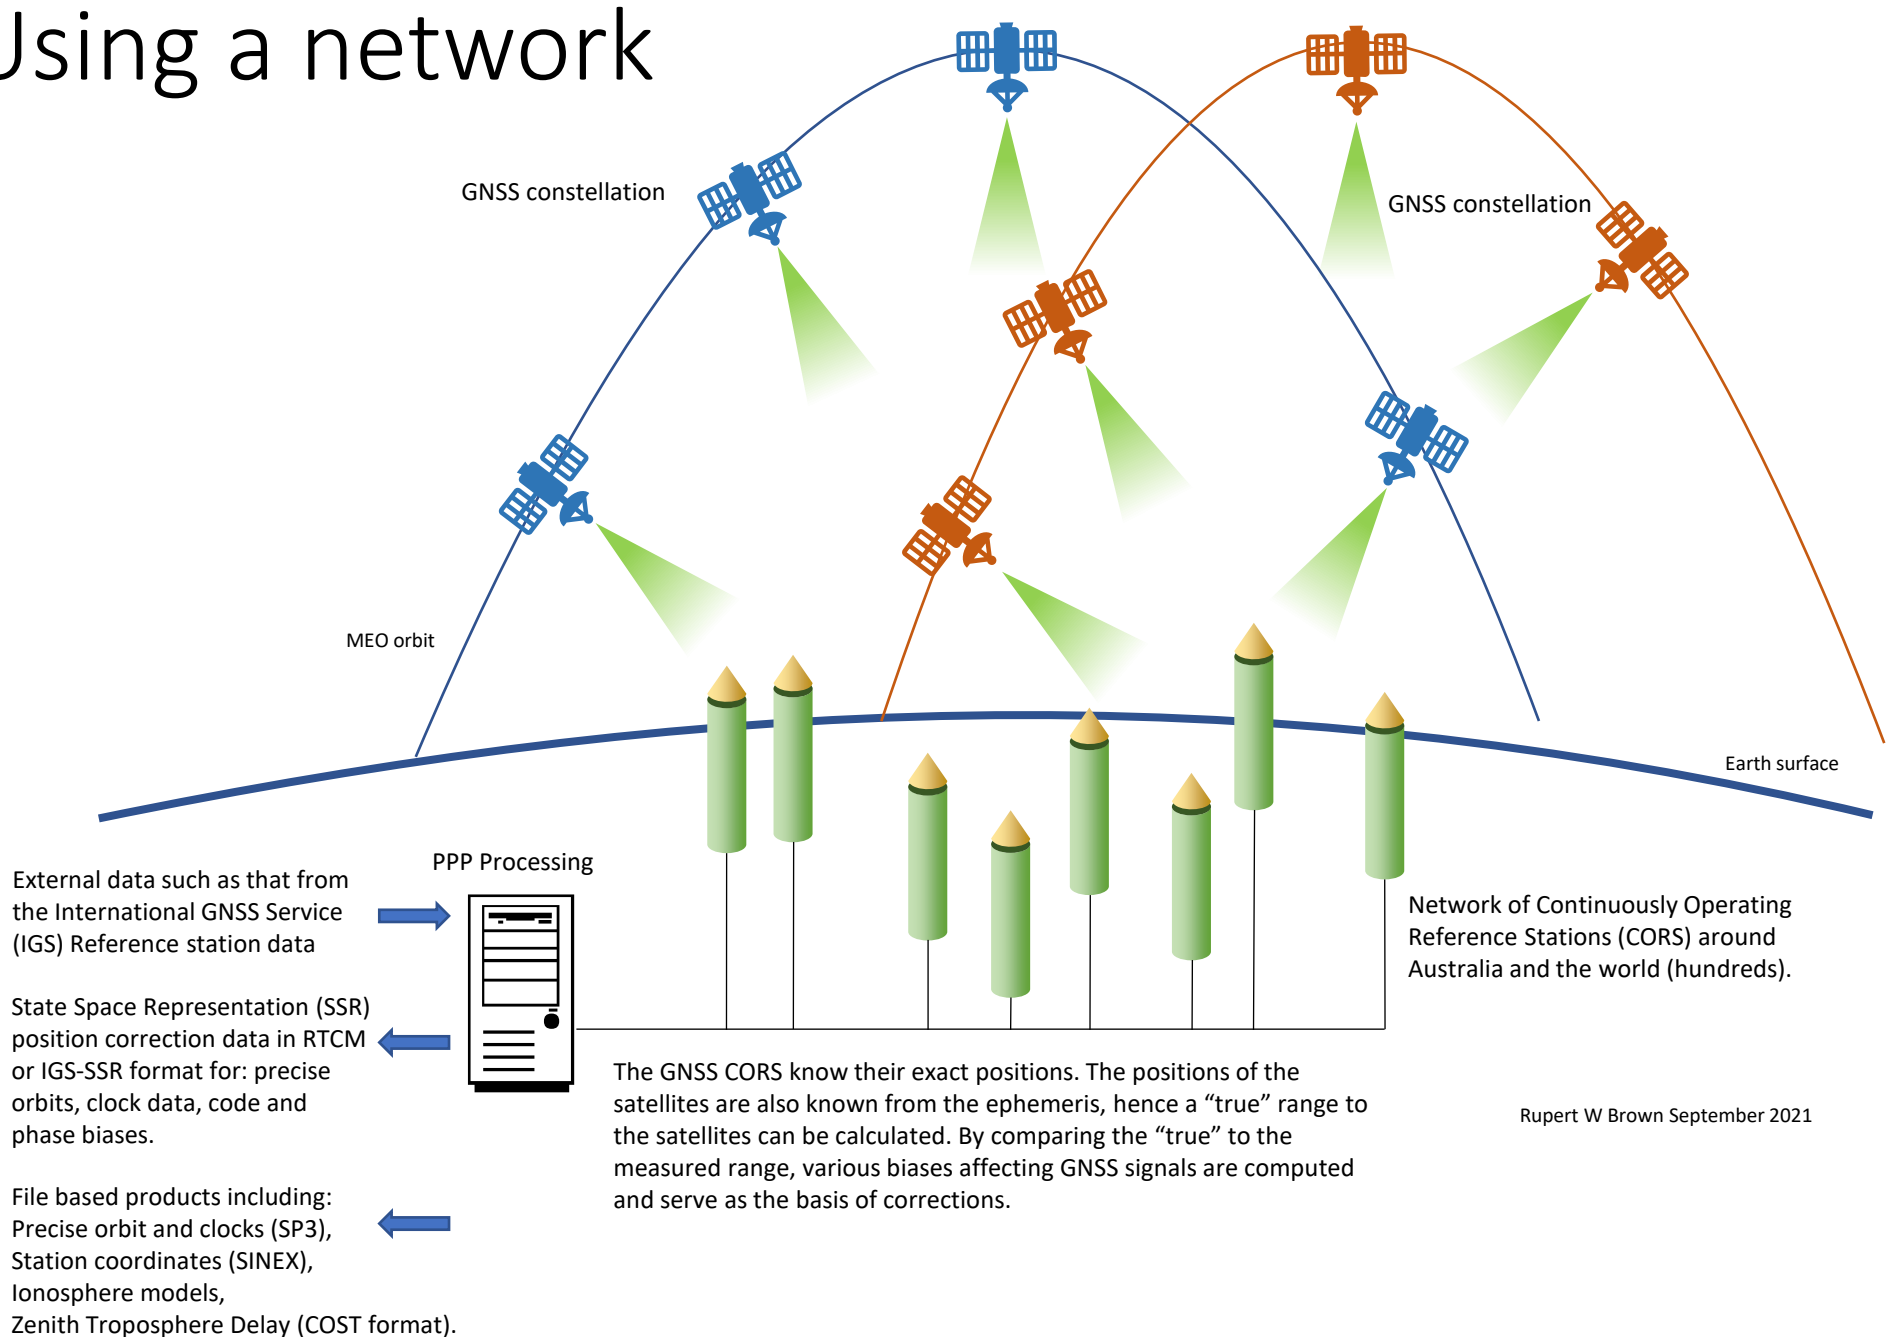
Jsing a network

GNSS constellation

GNSS constellation

MEO orbit

Earth surface

PPP Processing

External data such as that from the International GNSS Service (IGS) Reference station data

State Space Representation (SSR) position correction data in RTCM or IGS-SSR format for: precise orbits, clock data, code and phase biases.

File based products including:
Precise orbit and clocks (SP3),
Station coordinates (SINEX),
Ionosphere models,
Zenith Troposphere Delay (COST format).

Network of Continuously Operating Reference Stations (CORS) around Australia and the world (hundreds).

The GNSS CORS know their exact positions. The positions of the satellites are also known from the ephemeris, hence a “true” range to the satellites can be calculated. By comparing the “true” to the measured range, various biases affecting GNSS signals are computed and serve as the basis of corrections.

Rupert W Brown September 2021